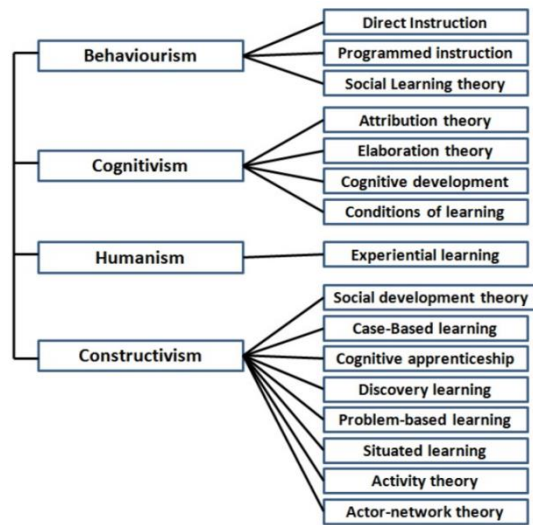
Behaviourism

Direct Instruction

Programmed instruction

Social Learning theory

Cognitivism

Attribution theory

Elaboration theory

Cognitive development

Conditions of learning

Humanism

Experiential learning

Constructivism

Social development theory

Case-Based learning

Cognitive apprenticeship

Discovery learning

Problem-based learning

Situated learning

Activity theory

Actor-network theory